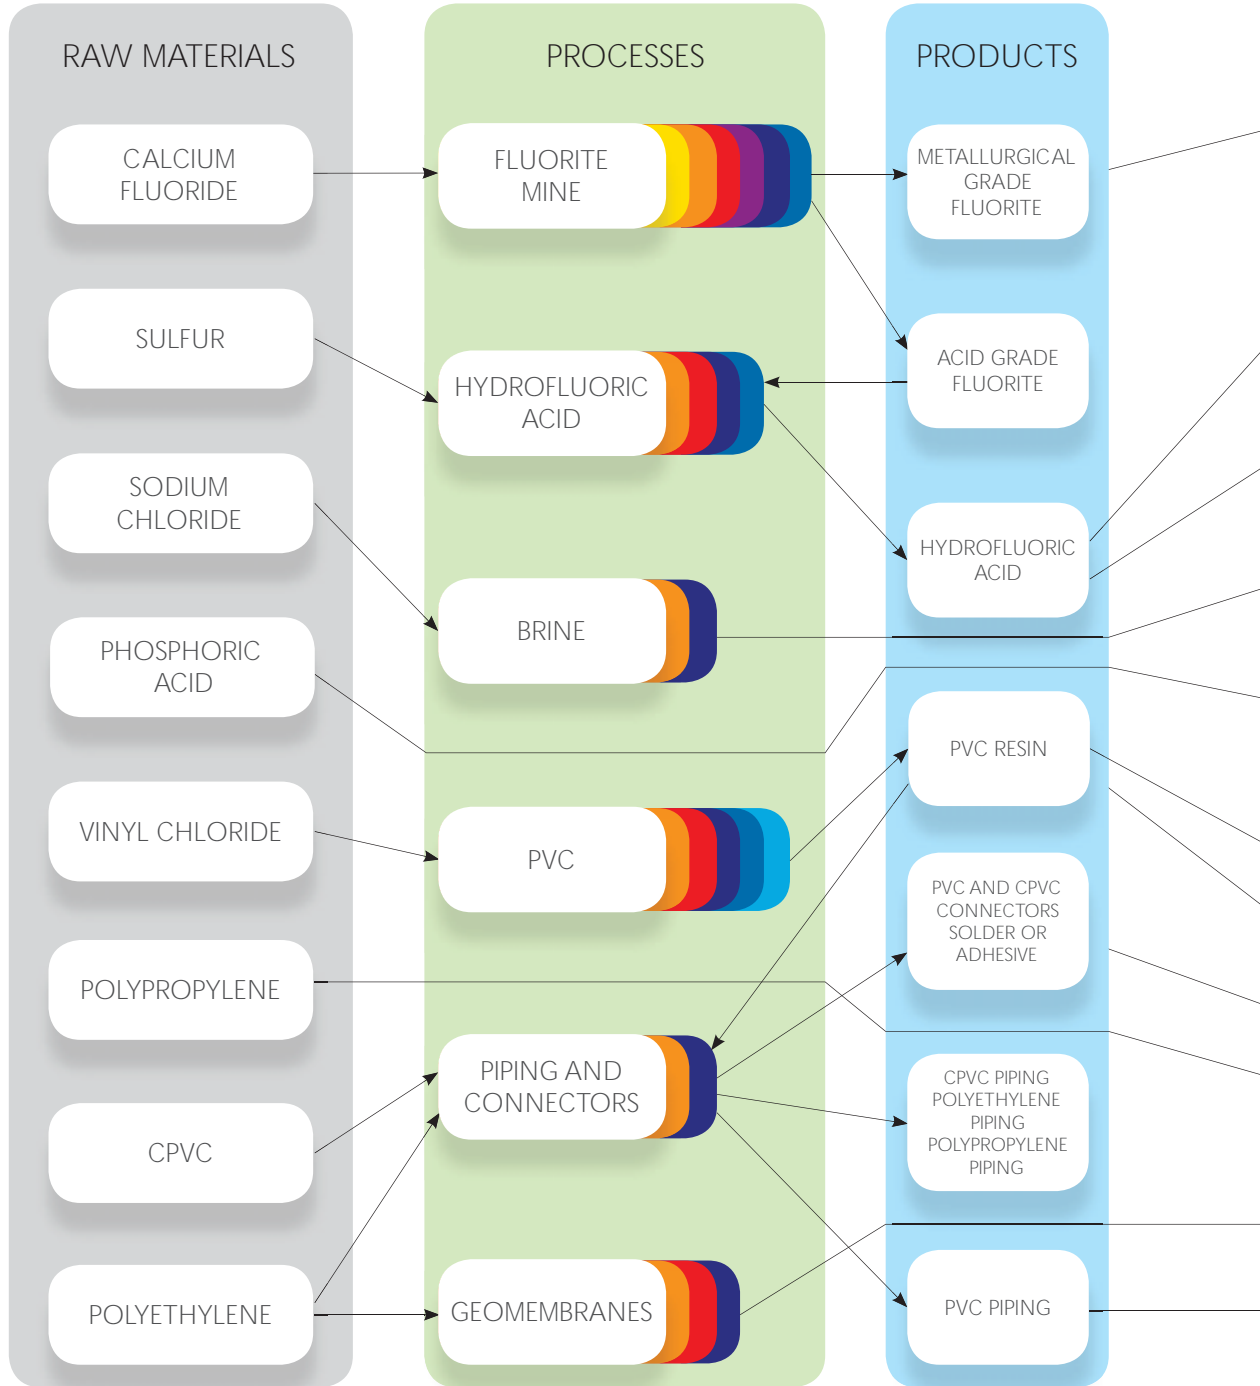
RAW MATERIALS

CALCIUM FLUORIDE

SULFUR

SODIUM CHLORIDE

PHOSPHORIC ACID

VINYL CHLORIDE

POLYPROPYLENE

CPVC

POLYETHYLENE

PROCESSES

FLUORITE MINE

HYDROFLUORIC ACID

BRINE

PVC

PIPING AND CONNECTORS

GEOMEMBRANES

PRODUCTS

METALLURGICAL GRADE FLUORITE

ACID GRADE FLUORITE

HYDROFLUORIC ACID

PVC RESIN

PVC AND CPVC CONNECTORS SOLDER OR ADHESIVE

CPVC PIPING POLYETHYLENE PIPING POLYPROPYLENE PIPING

PVC PIPING